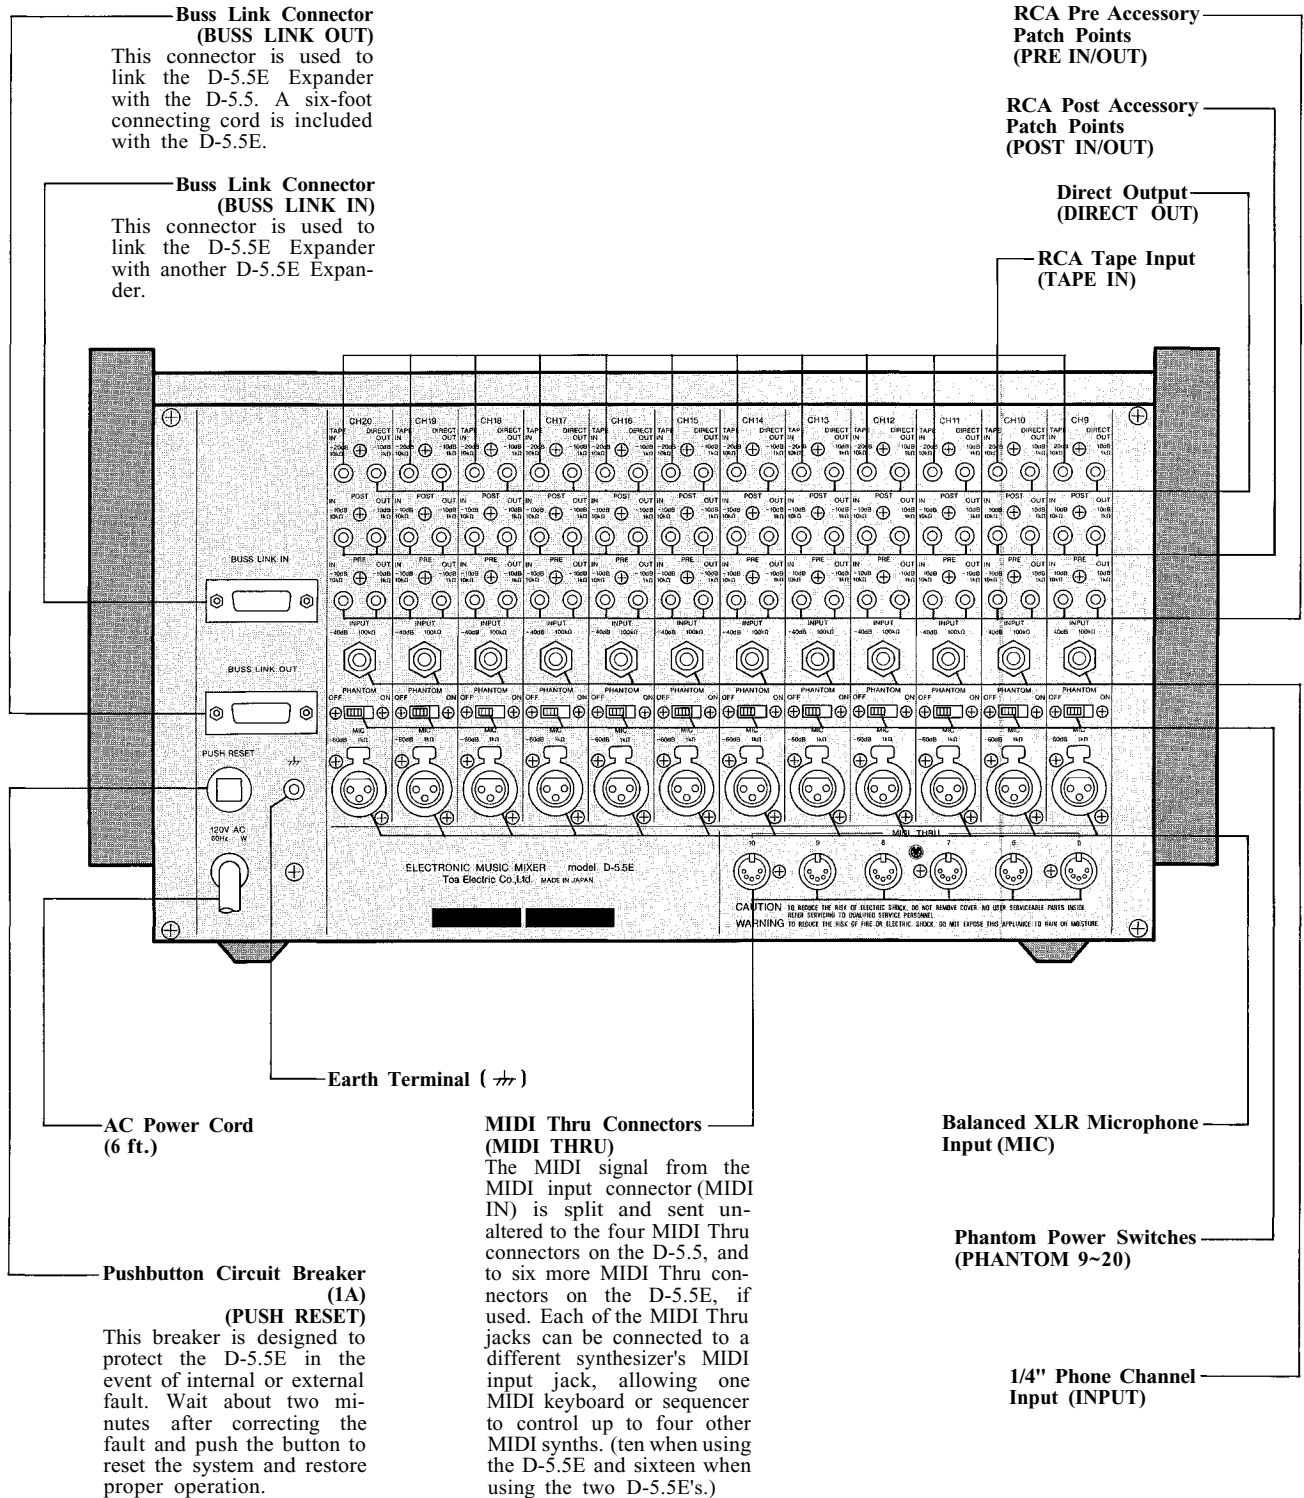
Buss Link Connector (BUSS LINK OUT)
This connector is used to link the D-5.5E Expander with the D-5.5. A six-foot connecting cord is included with the D-5.5E.

Buss Link Connector (BUSS LINK IN)
This connector is used to link the D-5.5E Expander with another D-5.5E Expander.

RCA Pre Accessory Patch Points (PRE IN/OUT)

RCA Post Accessory Patch Points (POST IN/OUT)

Direct Output (DIRECT OUT)

RCA Tape Input (TAPE IN)

CH20 CH19 CH18 CH17 CH16 CH15 CH14 CH13 CH12 CH11 CH10 CH9

TAPE IN -20dB 10kΩ DIRECT OUT -10dB 1kΩ

POST IN -10dB 10kΩ OUT -10dB 1kΩ

PRE IN -10dB 10kΩ OUT -10dB 1kΩ

INPUT -40dB 100kΩ

PHANTOM OFF ON

MIC -60dB 1kΩ

BUSS LINK IN

BUSS LINK OUT

PUSH RESET

120V AC 60Hz W

ELECTRONIC MUSIC MIXER model D-5.5E
Toa Electric Co.,Ltd. MADE IN JAPAN

MIDI THRU
10 9 8 7 6 5

CAUTION TO REDUCE THE RISK OF ELECTRIC SHOCK, DO NOT REMOVE COVER. NO USER SERVICEABLE PARTS INSIDE. REFER SERVICING TO QUALIFIED SERVICE PERSONNEL.
WARNING TO REDUCE THE RISK OF FIRE OR ELECTRIC SHOCK, DO NOT EXPOSE THIS APPLIANCE TO RAIN OR MOISTURE.

Earth Terminal ( $\nparallel$ )

AC Power Cord (6 ft.)

MIDI Thru Connectors (MIDI THRU)
The MIDI signal from the MIDI input connector (MIDI IN) is split and sent unaltered to the four MIDI Thru connectors on the D-5.5, and to six more MIDI Thru connectors on the D-5.5E, if used. Each of the MIDI Thru jacks can be connected to a different synthesizer's MIDI input jack, allowing one MIDI keyboard or sequencer to control up to four other MIDI synths. (ten when using the D-5.5E and sixteen when using the two D-5.5E's.)

Balanced XLR Microphone Input (MIC)

Phantom Power Switches (PHANTOM 9~20)

Pushbutton Circuit Breaker (1A) (PUSH RESET)
This breaker is designed to protect the D-5.5E in the event of internal or external fault. Wait about two minutes after correcting the fault and push the button to reset the system and restore proper operation.

1/4" Phone Channel Input (INPUT)